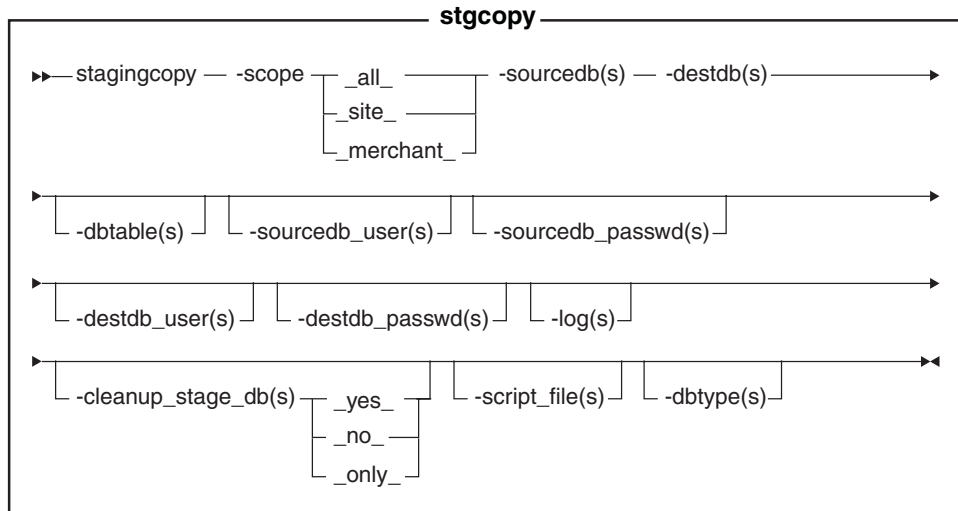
stgcopy

stagingcopy -scope _all_ _site_ _merchant_ -sourcedb(s) -destdb(s)

-dbtable(s) -sourcedb_user(s) -sourcedb_passwd(s)

-destdb_user(s) -destdb_passwd(s) -log(s)

-cleanup_stage_db(s) _yes_ _no_ _only_ -script_file(s) -dbtype(s)